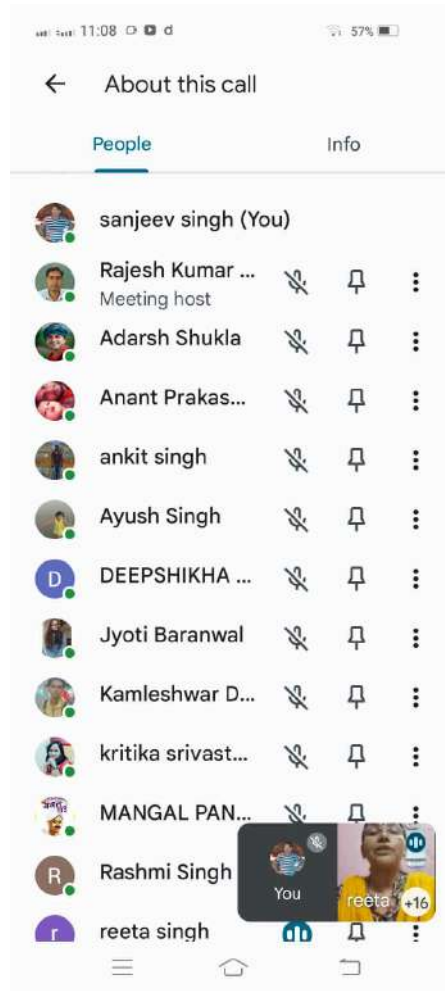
11:08 57%

About this call

People

Info

sanjeev singh (You)

Rajesh Kumar ...
Meeting host

Adarsh Shukla

Anant Prakas...

ankit singh

Ayush Singh

D DEEPSHIKHA ...

Jyoti Baranwal

Kamleshwar D...

kritika srivast...

MANGAL PAN...

R Rashmi Singh

r reeta singh

You

reeta

+16